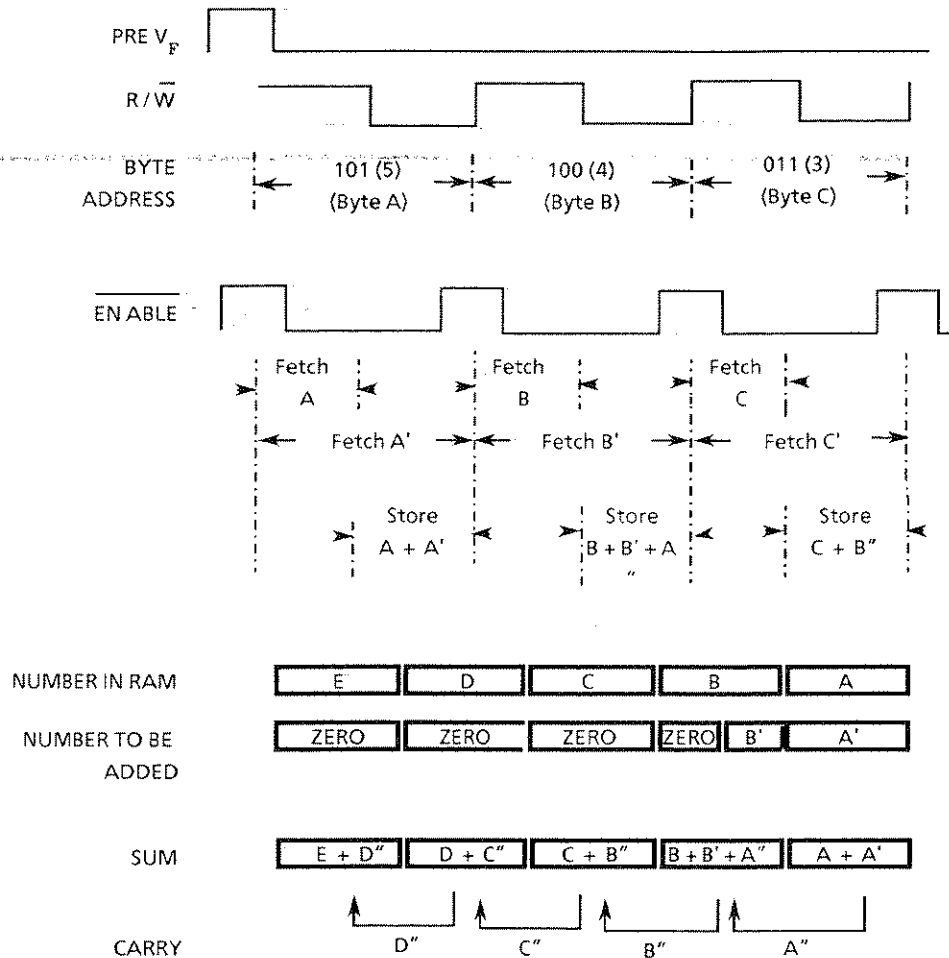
PRE $V_F$

$R/\overline{W}$

BYTE ADDRESS

101 (5) (Byte A)

100 (4) (Byte B)

011 (3) (Byte C)

$\overline{\text{EN ABLE}}$

Fetch A

Fetch B

Fetch C

Fetch A'

Fetch B'

Fetch C'

Store A + A'

Store B + B' + A "

Store C + B"

NUMBER IN RAM

| E | D | C | B | A |
|---|---|---|---|---|

NUMBER TO BE ADDED

| ZERO | ZERO | ZERO | ZERO | B' | A' |
|---|---|---|---|---|---|

SUM

| E + D" | D + C" | C + B" | B + B' + A" | A + A' |
|---|---|---|---|---|

CARRY

D"

C"

B"

A"